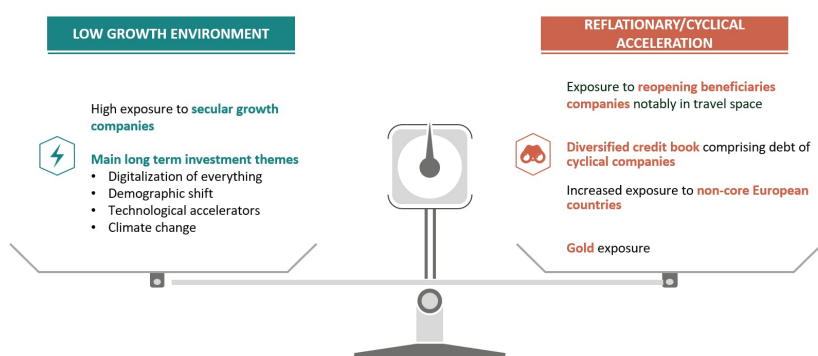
LOW GROWTH ENVIRONMENT

High exposure to secular growth companies

Main long term investment themes
• Digitalization of everything
• Demographic shift
• Technological accelerators
• Climate change

REFLATIONARY/CYCLICAL ACCELERATION

Exposure to reopening beneficiaries companies notably in travel space

Diversified credit book comprising debt of cyclical companies

Increased exposure to non-core European countries

Gold exposure